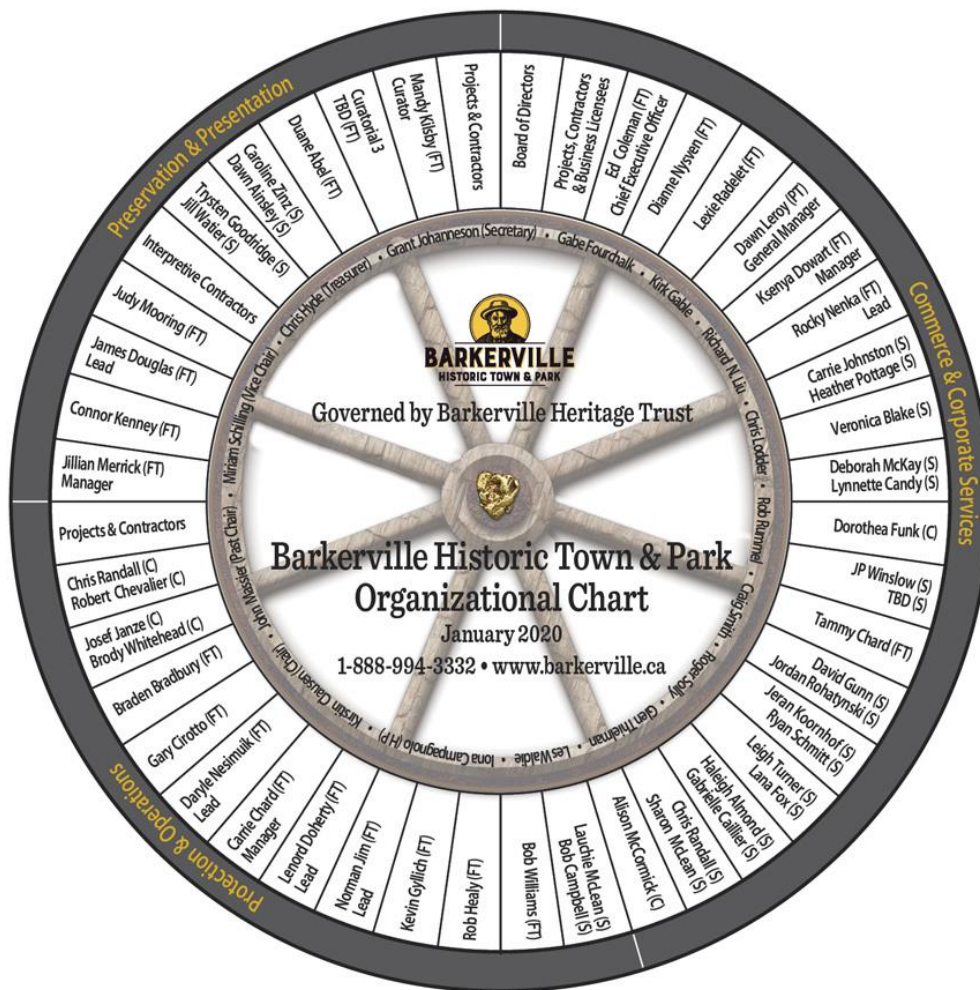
BARKERVILLE
HISTORIC TOWN & PARK

Governed by Barkerville Heritage Trust

Barkerville Historic Town & Park
Organizational Chart
January 2020
1-888-994-3332 • www.barkerville.ca

Grant Johanneson (Secretary) • Gabe Fourchalk • Kirk Gable • Richard N. Liu • Chris Lodder • Rob Rummel • Craig Smith • Roger Soltys • Glen Thielmann • Les Walde • Iona Campagnolo (H.P.) • Kirstin Clausen (Chair) • John Massier (Past Chair) • Miriam Schilling (Vice Chair) • Chris Hyde (Treasurer)

Board of Directors
Projects, Contractors & Business Licensees
Ed Coleman (FT) Chief Executive Officer
Dianne Nysven (FT)
Lexie Radelet (FT)
Dawn Leroy (PT) General Manager
Ksenya Dowart (FT) Manager
Rocky Nenka (FT) Lead

Commerce & Corporate Services

Carrie Johnston (S) Heather Pottage (S)
Veronica Blake (S)
Deborah McKay (S) Lynnette Candy (S)
Dorothea Funk (C)
JP Winslow (S) TBD (S)
Tammy Chard (FT)
David Gunn (S) Jordan Rohatynski (S)
Jeran Koornhof (S) Ryan Schmitt (S)
Leigh Turner (S) Lana Fox (S)
Haleigh Almond (S) Gabrielle Caillier (S)
Chris Randall (S) Sharon McLean (S)
Alison McCormick (C)
Lauchie McLean (S) Bob Campbell (S)
Bob Williams (FT)
Rob Healy (FT)
Kevin Gyllich (FT)
Norman Jim (FT) Lead
Lenord Doherty (FT) Lead
Carrie Chard (FT) Manager
Daryle Nesimuik (FT) Lead
Gary Cirotto (FT)
Braden Bradbury (FT)

Protection & Operations

Josef Janze (C) Brody Whitehead (C)
Chris Randall (C) Robert Chevalier (C)
Projects & Contractors
Jillian Merrick (FT) Manager
Connor Kenney (FT)
James Douglas (FT) Lead
Judy Mooring (FT)
Interpretive Contractors
Trysten Goodridge (S) Jill Watler (S)
Caroline Zinz (S) Dawn Ainsley (S)
Duane Abel (FT)
Curatorial 3 TBD (FT)
Mandy Kilsby (FT) Curator
Projects & Contractors

Preservation & Presentation